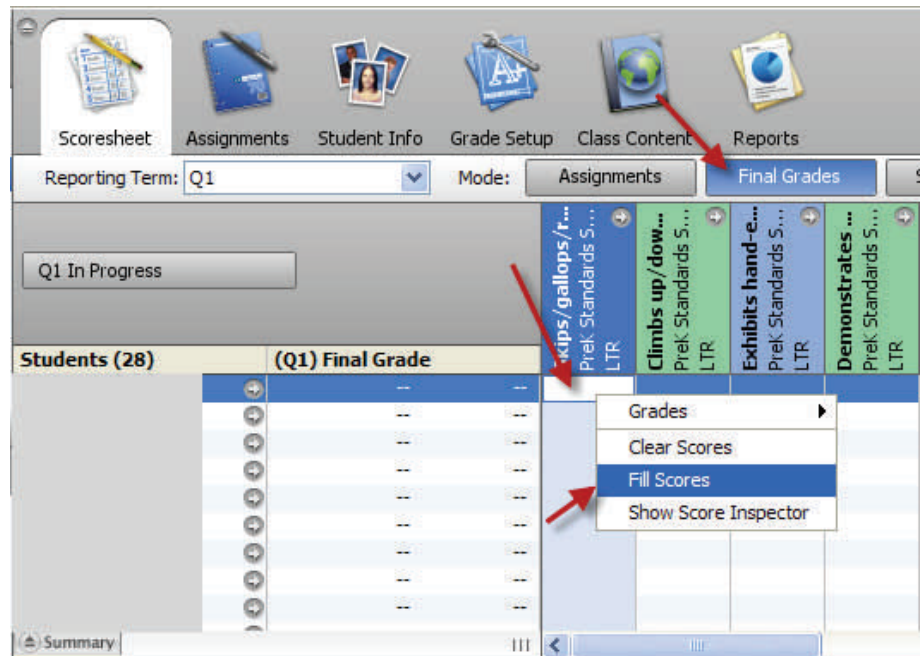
Scoresheet
Assignments
Student Info
Grade Setup
Class Content
Reports

Reporting Term: Q1
Mode:
Assignments
Final Grades

Q1 In Progress

Students (28)
(Q1) Final Grade

kips/gallops/r...
PreK Standards S...
LTR

Climbs up/dow...
PreK Standards S...
LTR

Exhibits hand-e...
PreK Standards S...
LTR

Demonstrates ...
PreK Standards S...
LTR

-- --
-- --
-- --
-- --
-- --
-- --
-- --
-- --
-- --

Grades
Clear Scores
Fill Scores
Show Score Inspector

Summary